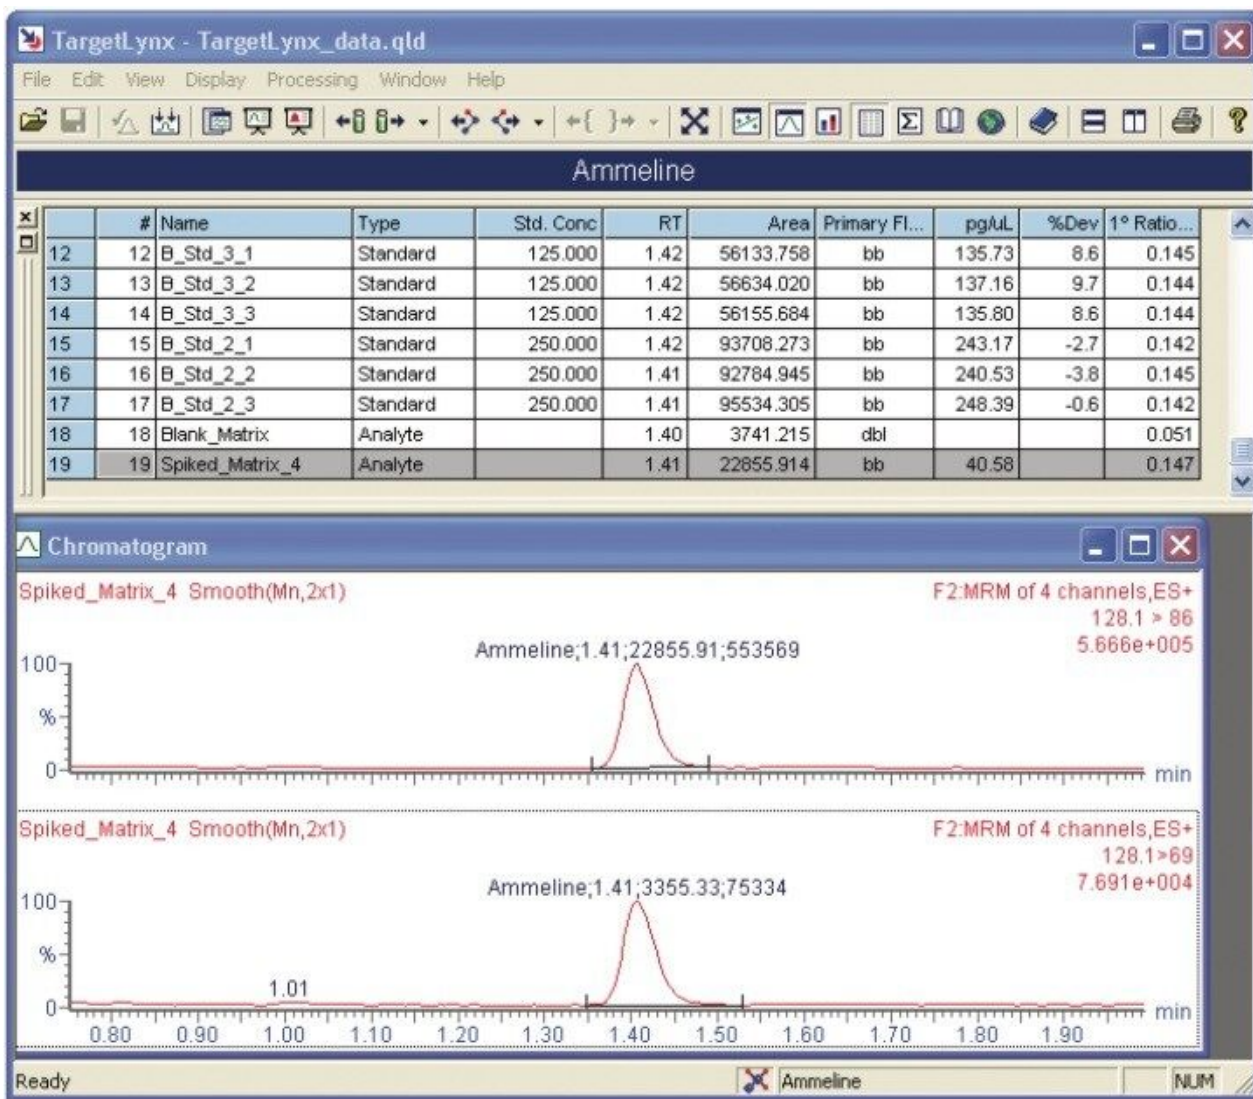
TargetLynx - TargetLynx_data.qld

File Edit View Display Processing Window Help

Ammeline

| | # | Name | Type | Std. Conc | RT | Area | Primary Fl... | pg/uL | %Dev | 1° Ratio... |
|---|---|---|---|---|---|---|---|---|---|---|
| 12 | 12 | B_Std_3_1 | Standard | 125.000 | 1.42 | 56133.758 | bb | 135.73 | 8.6 | 0.145 |
| 13 | 13 | B_Std_3_2 | Standard | 125.000 | 1.42 | 56634.020 | bb | 137.16 | 9.7 | 0.144 |
| 14 | 14 | B_Std_3_3 | Standard | 125.000 | 1.42 | 56155.684 | bb | 135.80 | 8.6 | 0.144 |
| 15 | 15 | B_Std_2_1 | Standard | 250.000 | 1.42 | 93708.273 | bb | 243.17 | -2.7 | 0.142 |
| 16 | 16 | B_Std_2_2 | Standard | 250.000 | 1.41 | 92784.945 | bb | 240.53 | -3.8 | 0.145 |
| 17 | 17 | B_Std_2_3 | Standard | 250.000 | 1.41 | 95534.305 | bb | 248.39 | -0.6 | 0.142 |
| 18 | 18 | Blank_Matrix | Analyte | | 1.40 | 3741.215 | dbl | | | 0.051 |
| 19 | 19 | Spiked_Matrix_4 | Analyte | | 1.41 | 22855.914 | bb | 40.58 | | 0.147 |

Chromatogram

Spiked_Matrix_4 Smooth(Mn,2x1)
F2:MRM of 4 channels,ES+
128.1 > 86
5.666e+005
Ammeline;1.41;22855.91;553569
100
%
0
min

Spiked_Matrix_4 Smooth(Mn,2x1)
F2:MRM of 4 channels,ES+
128.1>69
7.691e+004
Ammeline;1.41;3355.33;75334
100
%
1.01
0
min
0.80 0.90 1.00 1.10 1.20 1.30 1.40 1.50 1.60 1.70 1.80 1.90

Ready
Ammeline
NUM